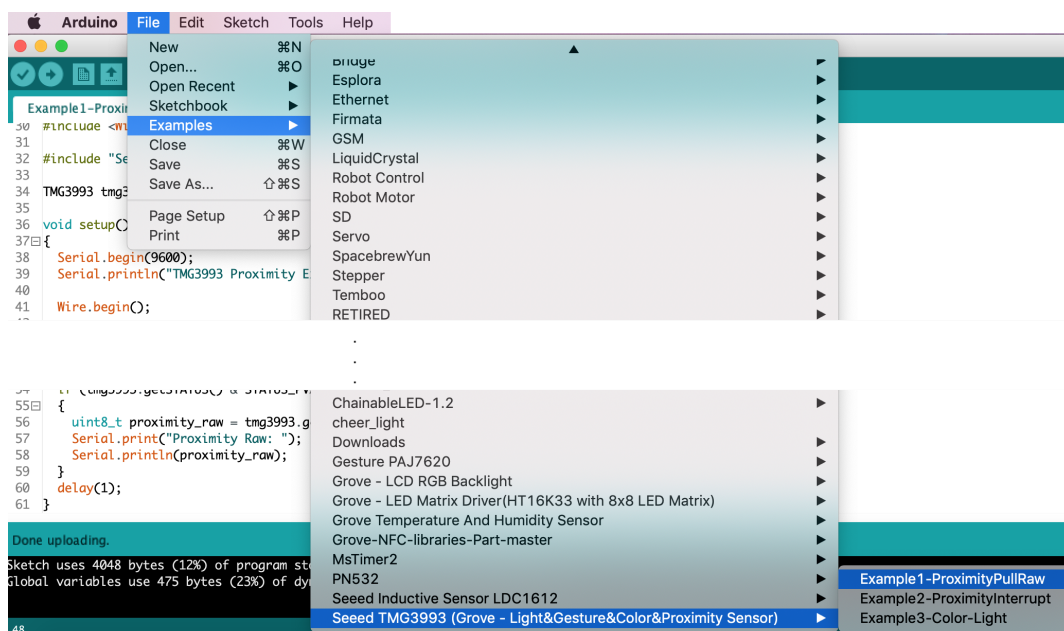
Arduino File Edit Sketch Tools Help

New ⌘N
Open... ⌘O
Open Recent
Sketchbook
Examples
Close ⌘W
Save ⌘S
Save As... ⇧⌘S
Page Setup ⇧⌘P
Print ⌘P

Bridge
Esplora
Ethernet
Firmata
GSM
LiquidCrystal
Robot Control
Robot Motor
SD
Servo
SpacebrewYun
Stepper
Temboo
RETIRED
.
.
.
ChainableLED-1.2
cheer_light
Downloads
Gesture PAJ7620
Grove - LCD RGB Backlight
Grove - LED Matrix Driver(HT16K33 with 8x8 LED Matrix)
Grove Temperature And Humidity Sensor
Grove-NFC-libraries-Part-master
MsTimer2
PN532
Seeed Inductive Sensor LDC1612
Seeed TMG3993 (Grove - Light&Gesture&Color&Proximity Sensor)

Example1-ProximityPullRaw
Example2-ProximityInterrupt
Example3-Color-Light

Example1-Proxi
30 #include <Wi
31
32 #include "Se
33
34 TMG3993 tmg3
35
36 void setup()
37 {
38 Serial.begin(9600);
39 Serial.println("TMG3993 Proximity E
40
41 Wire.begin();

55 {
56 uint8_t proximity_raw = tmg3993.g
57 Serial.print("Proximity Raw: ");
58 Serial.println(proximity_raw);
59 }
60 delay(1);
61 }

Done uploading.
Sketch uses 4048 bytes (12%) of program st
Global variables use 475 bytes (23%) of dy
48